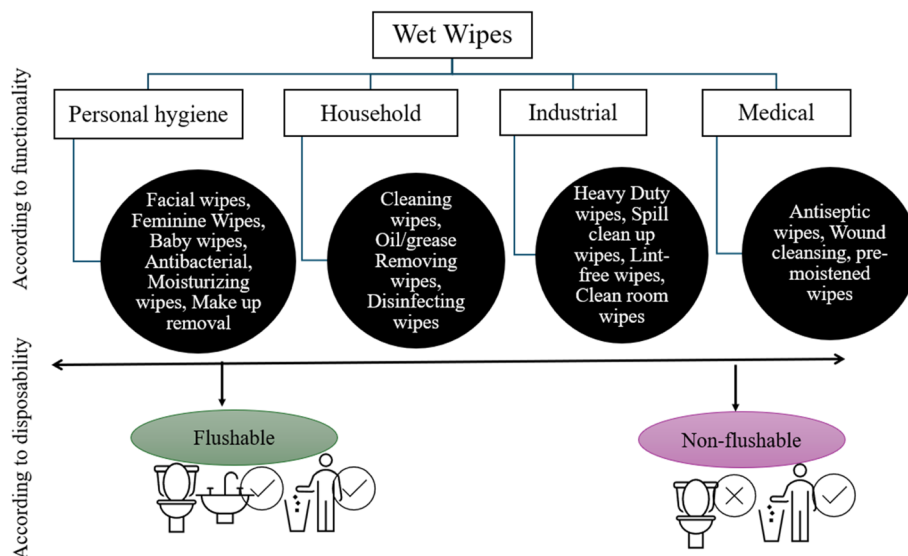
Wet Wipes

According to functionality

Personal hygiene

Household

Industrial

Medical

Facial wipes, Feminine Wipes, Baby wipes, Antibacterial, Moisturizing wipes, Make up removal

Cleaning wipes, Oil/grease Removing wipes, Disinfecting wipes

Heavy Duty wipes, Spill clean up wipes, Lint-free wipes, Clean room wipes

Antiseptic wipes, Wound cleansing, pre-moistened wipes

According to disposability

Flushable

Non-flushable